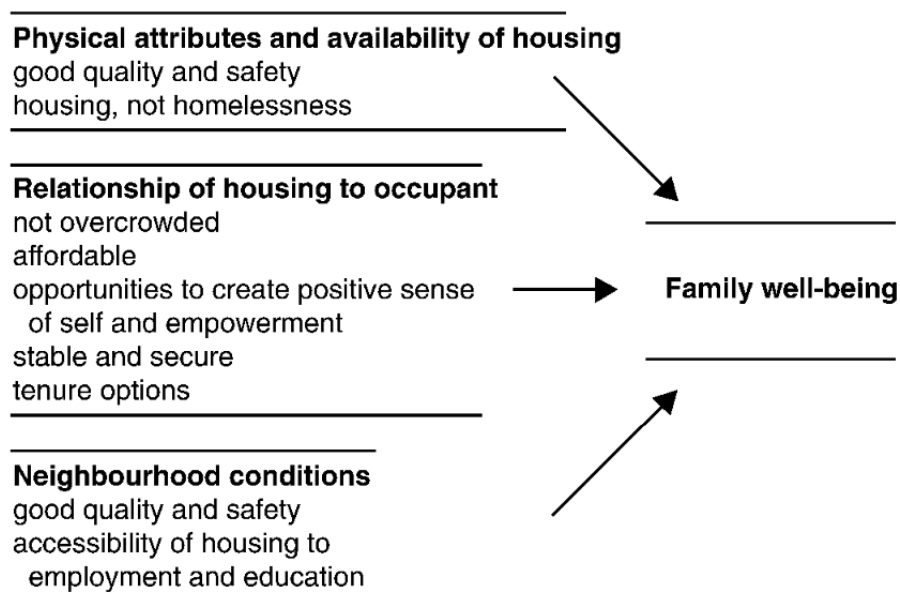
Physical attributes and availability of housing
good quality and safety
housing, not homelessness

Relationship of housing to occupant
not overcrowded
affordable
opportunities to create positive sense of self and empowerment
stable and secure
tenure options

Family well-being

Neighbourhood conditions
good quality and safety
accessibility of housing to employment and education